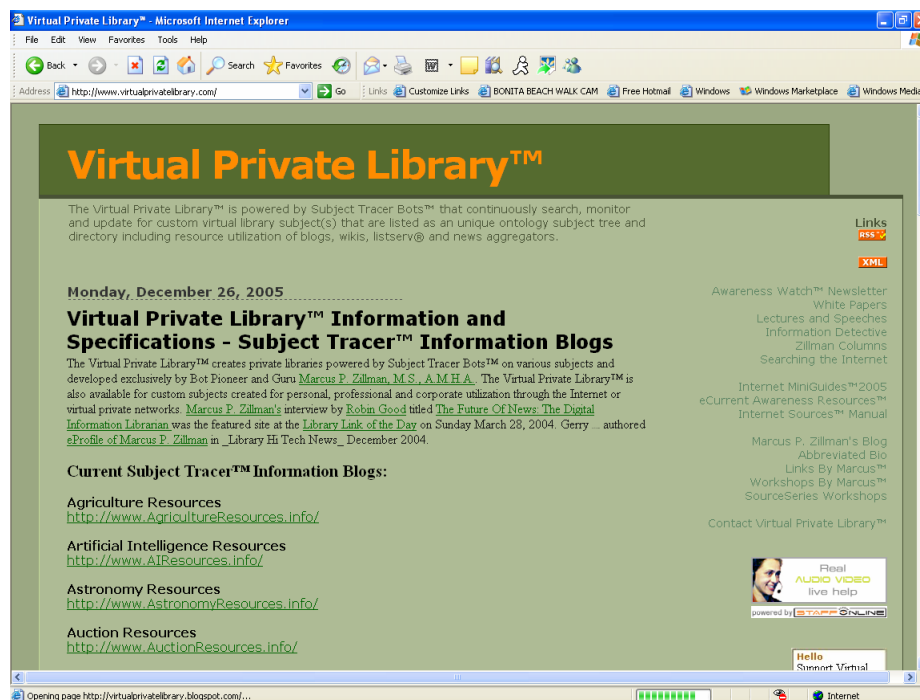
Virtual Private Library™ - Microsoft Internet Explorer

File Edit View Favorites Tools Help

Back Search Favorites

Address http://www.virtualprivatelibrary.com/ Go Links Customize Links BONITA BEACH WALK CAM Free Hotmail Windows Windows Marketplace Windows Media

Virtual Private Library™

The Virtual Private Library™ is powered by Subject Tracer Bots™ that continuously search, monitor and update for custom virtual library subject(s) that are listed as an unique ontology subject tree and directory including resource utilization of blogs, wikis, listserv® and news aggregators.

Monday, December 26, 2005

Virtual Private Library™ Information and Specifications - Subject Tracer™ Information Blogs

The Virtual Private Library™ creates private libraries powered by Subject Tracer Bots™ on various subjects and developed exclusively by Bot Pioneer and Guru Marcus P. Zillman, M.S., A.M.H.A. The Virtual Private Library™ is also available for custom subjects created for personal, professional and corporate utilization through the Internet or virtual private networks. Marcus P. Zillman's interview by Robin Good titled The Future Of News: The Digital Information Librarian was the featured site at the Library Link of the Day on Sunday March 28, 2004. Gerry ... authored eProfile of Marcus P. Zillman in _Library Hi Tech News_ December 2004.

Current Subject Tracer™ Information Blogs:

Agriculture Resources
http://www.AgricultureResources.info/

Artificial Intelligence Resources
http://www.AIResources.info/

Astronomy Resources
http://www.AstronomyResources.info/

Auction Resources
http://www.AuctionResources.info/

Links
RSS
XML

Awareness Watch™ Newsletter
White Papers
Lectures and Speeches
Information Detective
Zillman Columns
Searching the Internet

Internet MiniGuides™2005
eCurrent Awareness Resources™
Internet Sources™ Manual

Marcus P. Zillman's Blog
Abbreviated Bio
Links By Marcus™
Workshops By Marcus™
SourceSeries Workshops

Contact Virtual Private Library™

Real AUDIO VIDEO live help
powered by STAFF ONLINE

Hello
Support Virtual

Opening page http://virtualprivatelibrary.blogspot.com/...

Internet